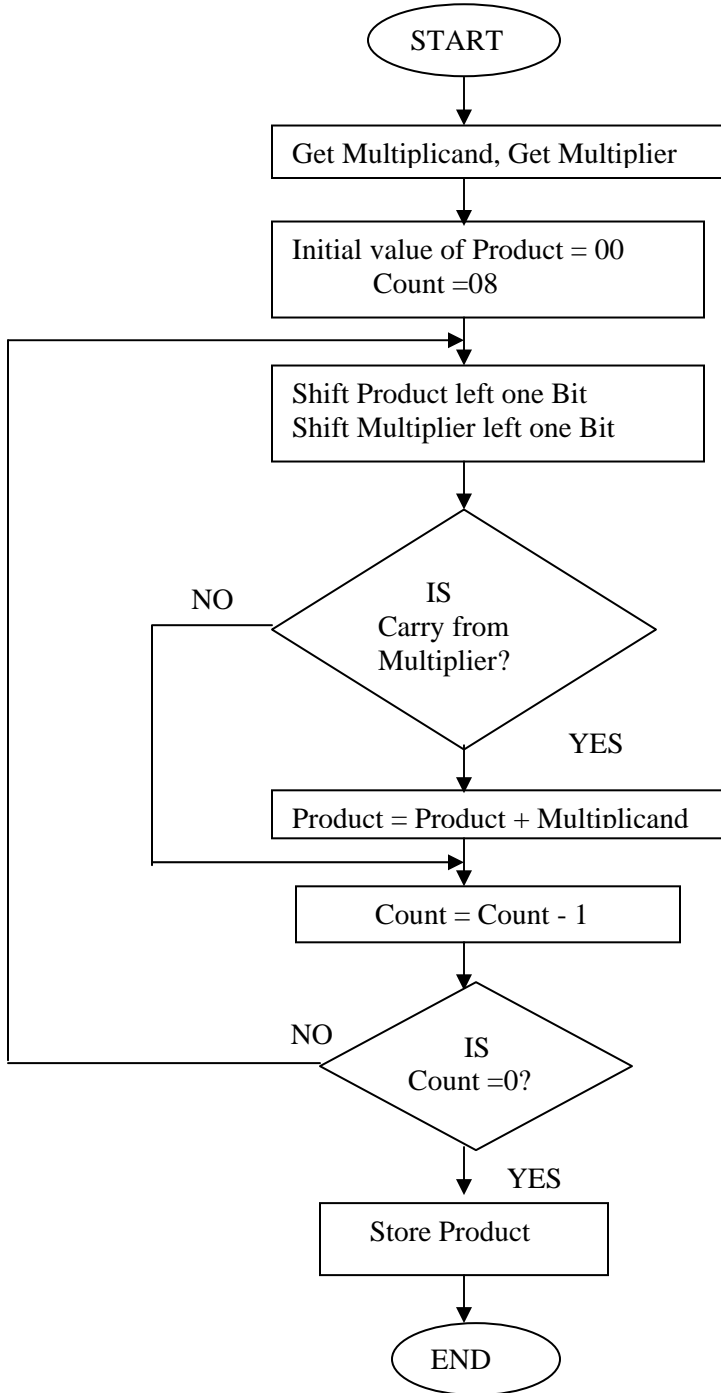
START

Get Multiplicand, Get Multiplier

Initial value of Product = 00
Count =08

Shift Product left one Bit
Shift Multiplier left one Bit

NO

IS
Carry from
Multiplier?

YES

Product = Product + Multiplicand

Count = Count - 1

NO

IS
Count =0?

YES

Store Product

END